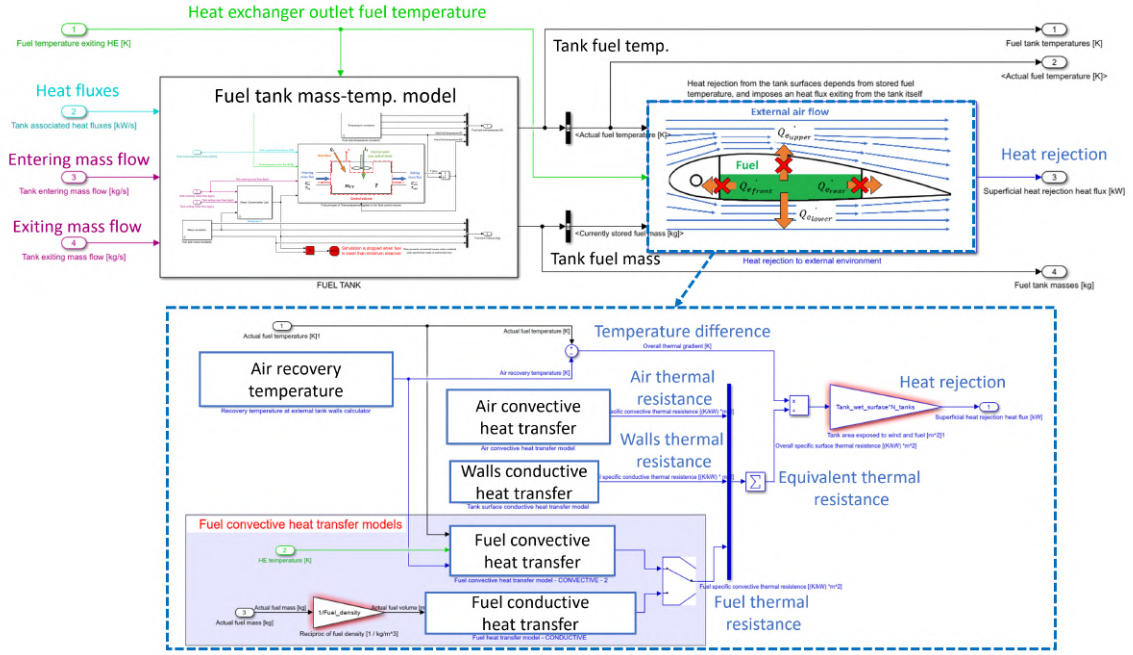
Heat exchanger outlet fuel temperature

1
Fuel temperature exiting HE [K]

Heat fluxes
2
Tank associated heat fluxes [kW/s]

Entering mass flow
3
Tank entering mass flow [kg/s]

Exiting mass flow
4
Tank exiting mass flow [kg/s]

Fuel tank mass-temp. model

$\dot{m}_{FE}$

Simulation is stopped when fuel is lower than minimum reserve

FUEL TANK

Tank fuel temp.

<Actual fuel temperature [K]>

<Currently stored fuel mass [kg]>

Tank fuel mass

Heat rejection from the tank surfaces depends from stored fuel temperature, and imposes an heat flux exiting from the tank itself

External air flow

$Q_{e_{upper}}$

Fuel

$Q_{e_{front}}$

$Q_{e_{rear}}$

$Q_{e_{lower}}$

Heat rejection to external environment

1
Fuel tank temperatures [K]

2
<Actual fuel temperature [K]>

Heat rejection
3
Superficial heat rejection heat flux [kW]

4
Fuel tank masses [kg]

1
Actual fuel temperature [K]1

Actual fuel temperature [K]

Temperature difference

Overall thermal gradient [K]

Air recovery temperature

Air recovery temperature [K]

Recovery temperature at external tank walls calculator

Air thermal resistance

Air convective heat transfer

specific convective thermal resistance [(K/kW) * m^2]

Air convective heat transfer model

Walls thermal resistance

Walls conductive heat transfer

specific conductive thermal resistance [(K/kW) * m^2]

Tank surface conductive heat transfer model

Equivalent thermal resistance

Overall specific surface thermal resistance [(K/kW) *m^2]

Tank_wet_surface*N_tanks

Tank area exposed to wind and fuel [m^2]1

Heat rejection

1
Superficial heat rejection heat flux [kW]

Fuel convective heat transfer models

2
HE temperature [K]

Fuel convective heat transfer

Fuel convective heat transfer model - CONVECTIVE - 2

3
Actual fuel mass [kg]

Actual fuel mass [kg]

1/Fuel_density

Actual fuel volume [m^3]

Reciproc of fuel density [1 / kg/m^3]

Fuel conductive heat transfer

Fuel heat transfer model - CONDUCTIVE

Fuel specific convective thermal resistance [(K/kW) *m^2]

Fuel thermal resistance